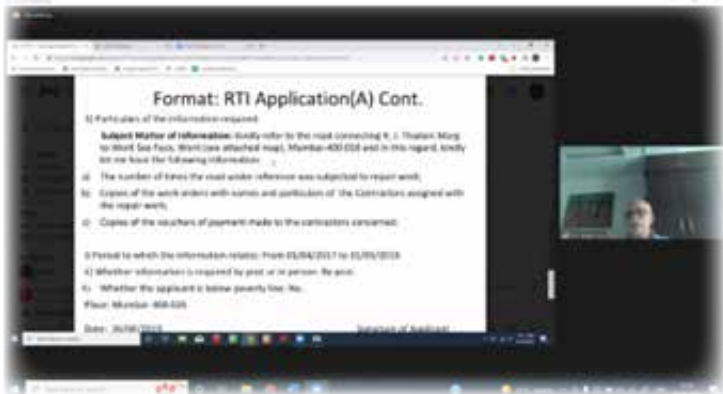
Format: RTI Application(A) Cont.

3) Particulars of the information required:

Subject Matter of information: Kindly refer to the road connecting K. J. Thakre Marg to Worli Sea Face, Worli (see attached map), Mumbai-400 018 and in this regard, kindly let me have the following information:

a) The number of times the road under reference was subjected to repair work.

b) Copies of the work orders with names and particulars of the Contractors assigned with the repair work.

c) Copies of the vouchers of payment made to the contractors concerned.

3 Period to which the information relates: From 01/04/2017 to 31/03/2019

4) Whether information is required by post or in person: By post

5) Whether the applicant is below poverty line: No.

Place: Mumbai- 400 025

Date: 26/06/2019

Signature of Applicant